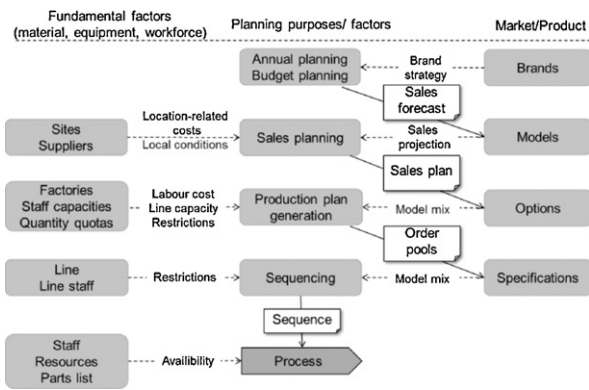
Fundamental factors (material, equipment, workforce)

Planning purposes/ factors

Market/Product

Annual planning
Budget planning

Brand strategy

Brands

Sales forecast

Sites
Suppliers

Location-related costs
Local conditions

Sales planning

Sales projection

Models

Sales plan

Factories
Staff capacities
Quantity quotas

Labour cost
Line capacity
Restrictions

Production plan generation

Model mix

Options

Order pools

Line
Line staff

Restrictions

Sequencing

Model mix

Specifications

Sequence

Staff
Resources
Parts list

Availibility

Process